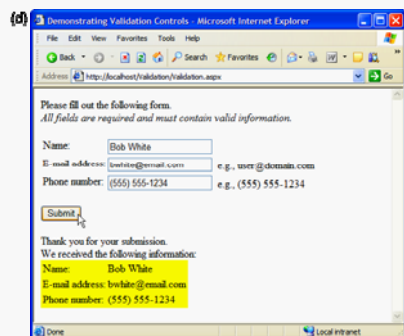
(d)

Demonstrating Validation Controls - Microsoft Internet Explorer

File Edit View Favorites Tools Help

Back Search Favorites

Address http://localhost/Validation/Validation.aspx Go

Please fill out the following form.
*All fields are required and must contain valid information.*

Name: Bob White

E-mail address: bwhite@email.com e.g., user@domain.com

Phone number: (555) 555-1234 e.g., (555) 555-1234

Submit

Thank you for your submission.
We received the following information:

Name: Bob White
E-mail address: bwhite@email.com
Phone number: (555) 555-1234

Done Local intranet